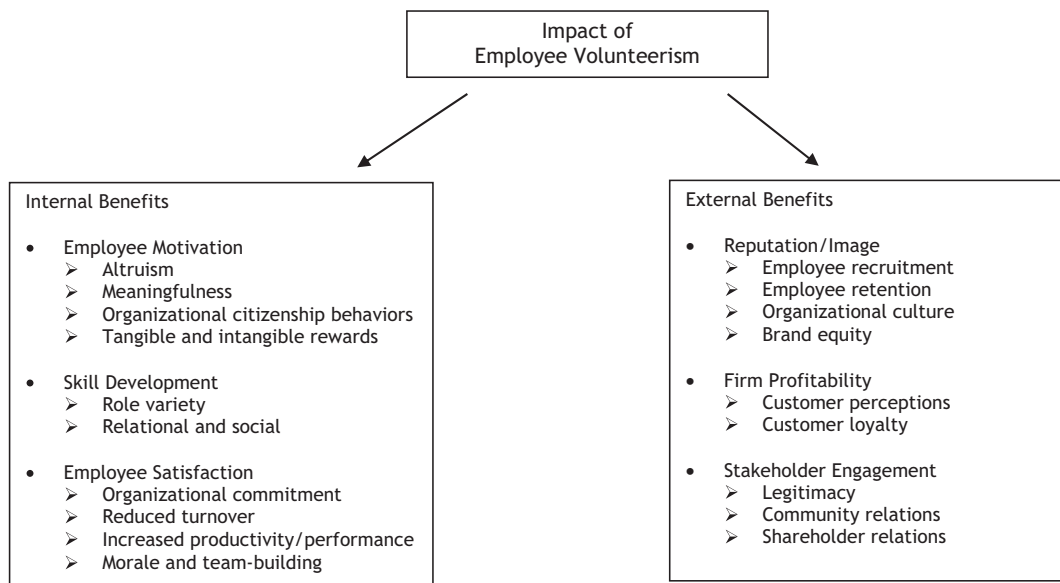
Impact of
Employee Volunteerism

Internal Benefits

- Employee Motivation
  - Altruism
  - Meaningfulness
  - Organizational citizenship behaviors
  - Tangible and intangible rewards

- Skill Development
  - Role variety
  - Relational and social

- Employee Satisfaction
  - Organizational commitment
  - Reduced turnover
  - Increased productivity/performance
  - Morale and team-building

External Benefits

- Reputation/Image
  - Employee recruitment
  - Employee retention
  - Organizational culture
  - Brand equity

- Firm Profitability
  - Customer perceptions
  - Customer loyalty

- Stakeholder Engagement
  - Legitimacy
  - Community relations
  - Shareholder relations